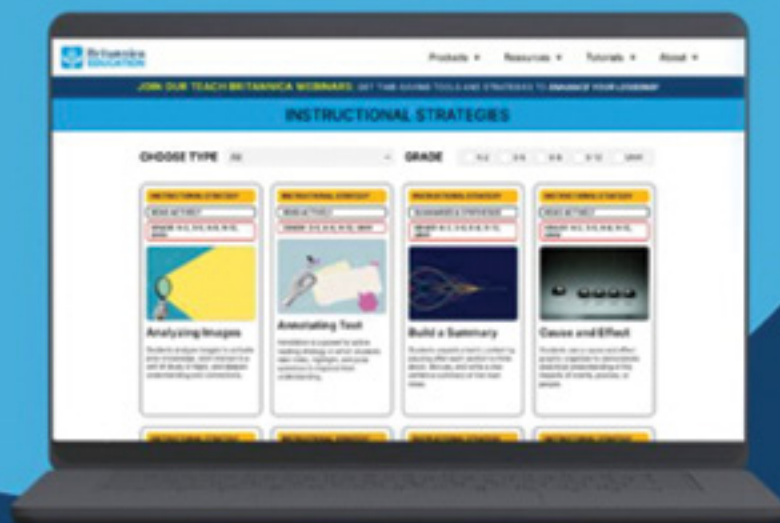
Britannica EDUCATION

Products ▾ Resources ▾ Tutorials ▾ About ▾

JOIN OUR TEACH BRITANNICA WEBINARS: GET TIME-SAVING TOOLS AND STRATEGIES TO ENHANCE YOUR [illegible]

INSTRUCTIONAL STRATEGIES

CHOOSE TYPE All

GRADE K-2 3-5 6-8 9-12 UNIV

INSTRUCTIONAL STRATEGY
READ ACTIVELY
GRADE: K-2, 3-5, 6-8, 9-12, UNIV

Analyzing Images

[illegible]

INSTRUCTIONAL STRATEGY
READ ACTIVELY
GRADE: 3-5, 6-8, 9-12, UNIV

Annotating Text

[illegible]

INSTRUCTIONAL STRATEGY
SUMMARIZE & SYNTHESIZE
GRADE: K-2, 3-5, 6-8, 9-12, UNIV

Build a Summary

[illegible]

INSTRUCTIONAL STRATEGY
READ ACTIVELY
GRADE: K-2, 3-5, 6-8, 9-12, UNIV

Cause and Effect

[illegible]